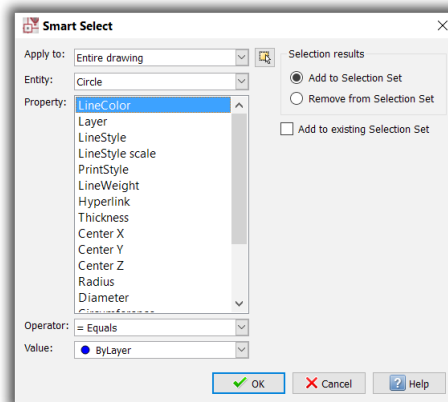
Smart Select

Apply to: Entire drawing

Entity: Circle

Property:
LineColor
Layer
LineStyle
LineStyle scale
PrintStyle
LineWeight
Hyperlink
Thickness
Center X
Center Y
Center Z
Radius
Diameter
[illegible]

Selection results
Add to Selection Set
Remove from Selection Set

Add to existing Selection Set

Operator: = Equals

Value: ByLayer

OK
Cancel
Help